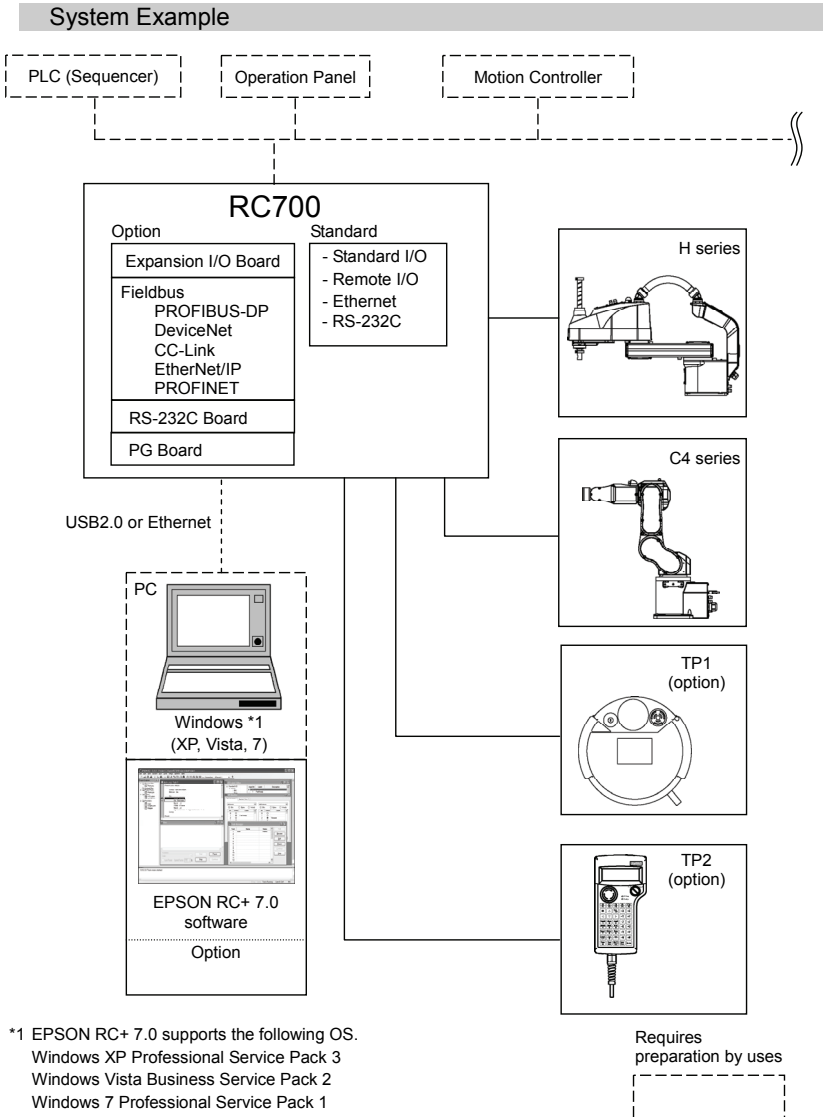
System Example

PLC (Sequencer)

Operation Panel

Motion Controller

RC700

Option

Expansion I/O Board

Fieldbus
PROFIBUS-DP
DeviceNet
CC-Link
EtherNet/IP
PROFINET

RS-232C Board

PG Board

Standard
- Standard I/O
- Remote I/O
- Ethernet
- RS-232C

H series

C4 series

USB2.0 or Ethernet

PC

Windows *1
(XP, Vista, 7)

TP1
(option)

EPSON RC+ 7.0
software

Option

TP2
(option)

*1 EPSON RC+ 7.0 supports the following OS.
Windows XP Professional Service Pack 3
Windows Vista Business Service Pack 2
Windows 7 Professional Service Pack 1

Requires
preparation by uses